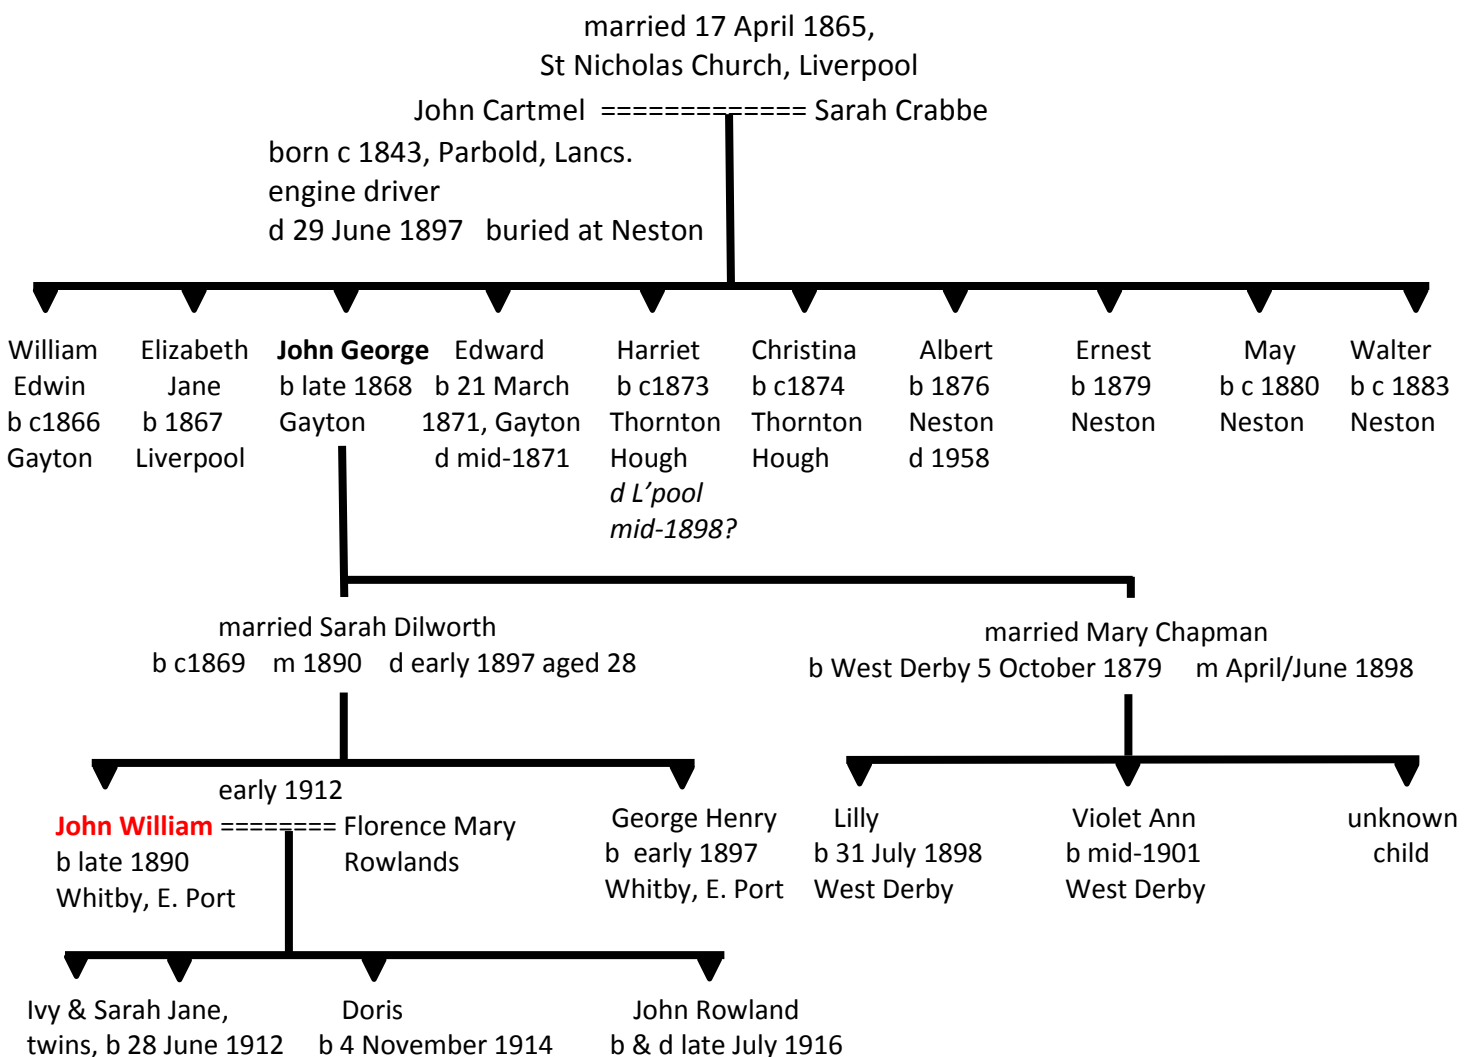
married 17 April 1865,
St Nicholas Church, Liverpool

John Cartmel ============= Sarah Crabbe
born c 1843, Parbold, Lancs.
engine driver
d 29 June 1897 buried at Neston

William Edwin
b c1866
Gayton

Elizabeth Jane
b 1867
Liverpool

**John George**
b late 1868
Gayton

Edward
b 21 March 1871, Gayton
d mid-1871

Harriet
b c1873
Thornton Hough
*d L'pool mid-1898?*

Christina
b c1874
Thornton Hough

Albert
b 1876
Neston
d 1958

Ernest
b 1879
Neston

May
b c 1880
Neston

Walter
b c 1883
Neston

married Sarah Dilworth
b c1869 m 1890 d early 1897 aged 28

married Mary Chapman
b West Derby 5 October 1879 m April/June 1898

early 1912
John William ======== Florence Mary Rowlands
b late 1890
Whitby, E. Port

George Henry
b early 1897
Whitby, E. Port

Lilly
b 31 July 1898
West Derby

Violet Ann
b mid-1901
West Derby

unknown child

Ivy & Sarah Jane,
twins, b 28 June 1912

Doris
b 4 November 1914

John Rowland
b & d late July 1916